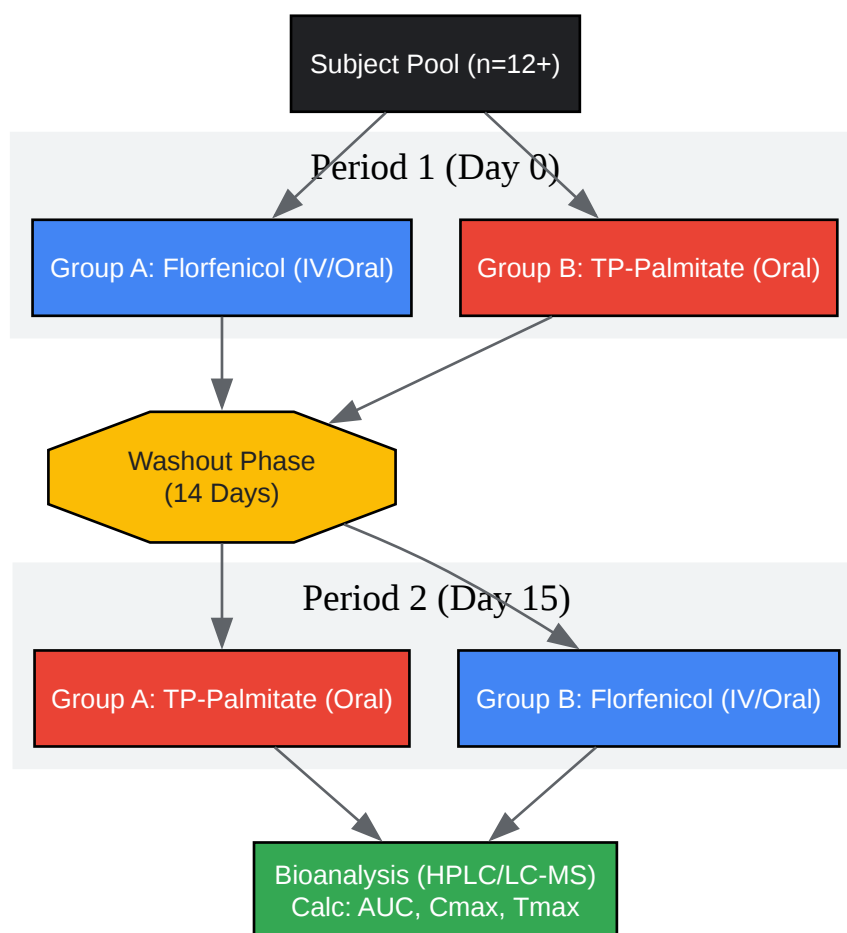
Subject Pool (n=12+)

Period 1 (Day 0)

Group A: Florfenicol (IV/Oral)

Group B: TP-Palmitate (Oral)

Washout Phase
(14 Days)

Period 2 (Day 15)

Group A: TP-Palmitate (Oral)

Group B: Florfenicol (IV/Oral)

Bioanalysis (HPLC/LC-MS)
Calc: AUC, Cmax, Tmax